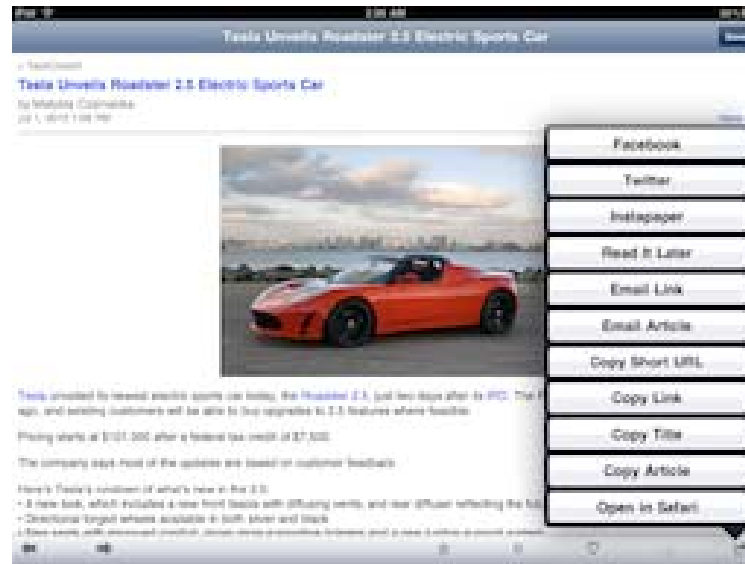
iPad

Tesla Unveils Roadster 2.5 Electric Sports Car

Tesla Unveils Roadster 2.5 Electric Sports Car
by Matylda Czarnecka
Jul 1, 2010 1:06 PM

Facebook
Twitter
Instapaper
Read It Later
Email Link
Email Article
Copy Short URL
Copy Link
Copy Title
Copy Article
Open in Safari

Tesla unveiled its newest electric sports car today, the Roadster 2.5, just two days after its IPO. The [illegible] ago, and existing customers will be able to buy upgrades to 2.5 features where feasible.

Pricing starts at $101,500 after a federal tax credit of $7,500.

The company says most of the updates are based on customer feedback.

Here's Tesla's rundown of what's new in the 2.5:
• A new look, which included a new front fascia with diffusing vents, and rear diffuser reflecting the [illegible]
• Directional forged wheels available in both silver and black
• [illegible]